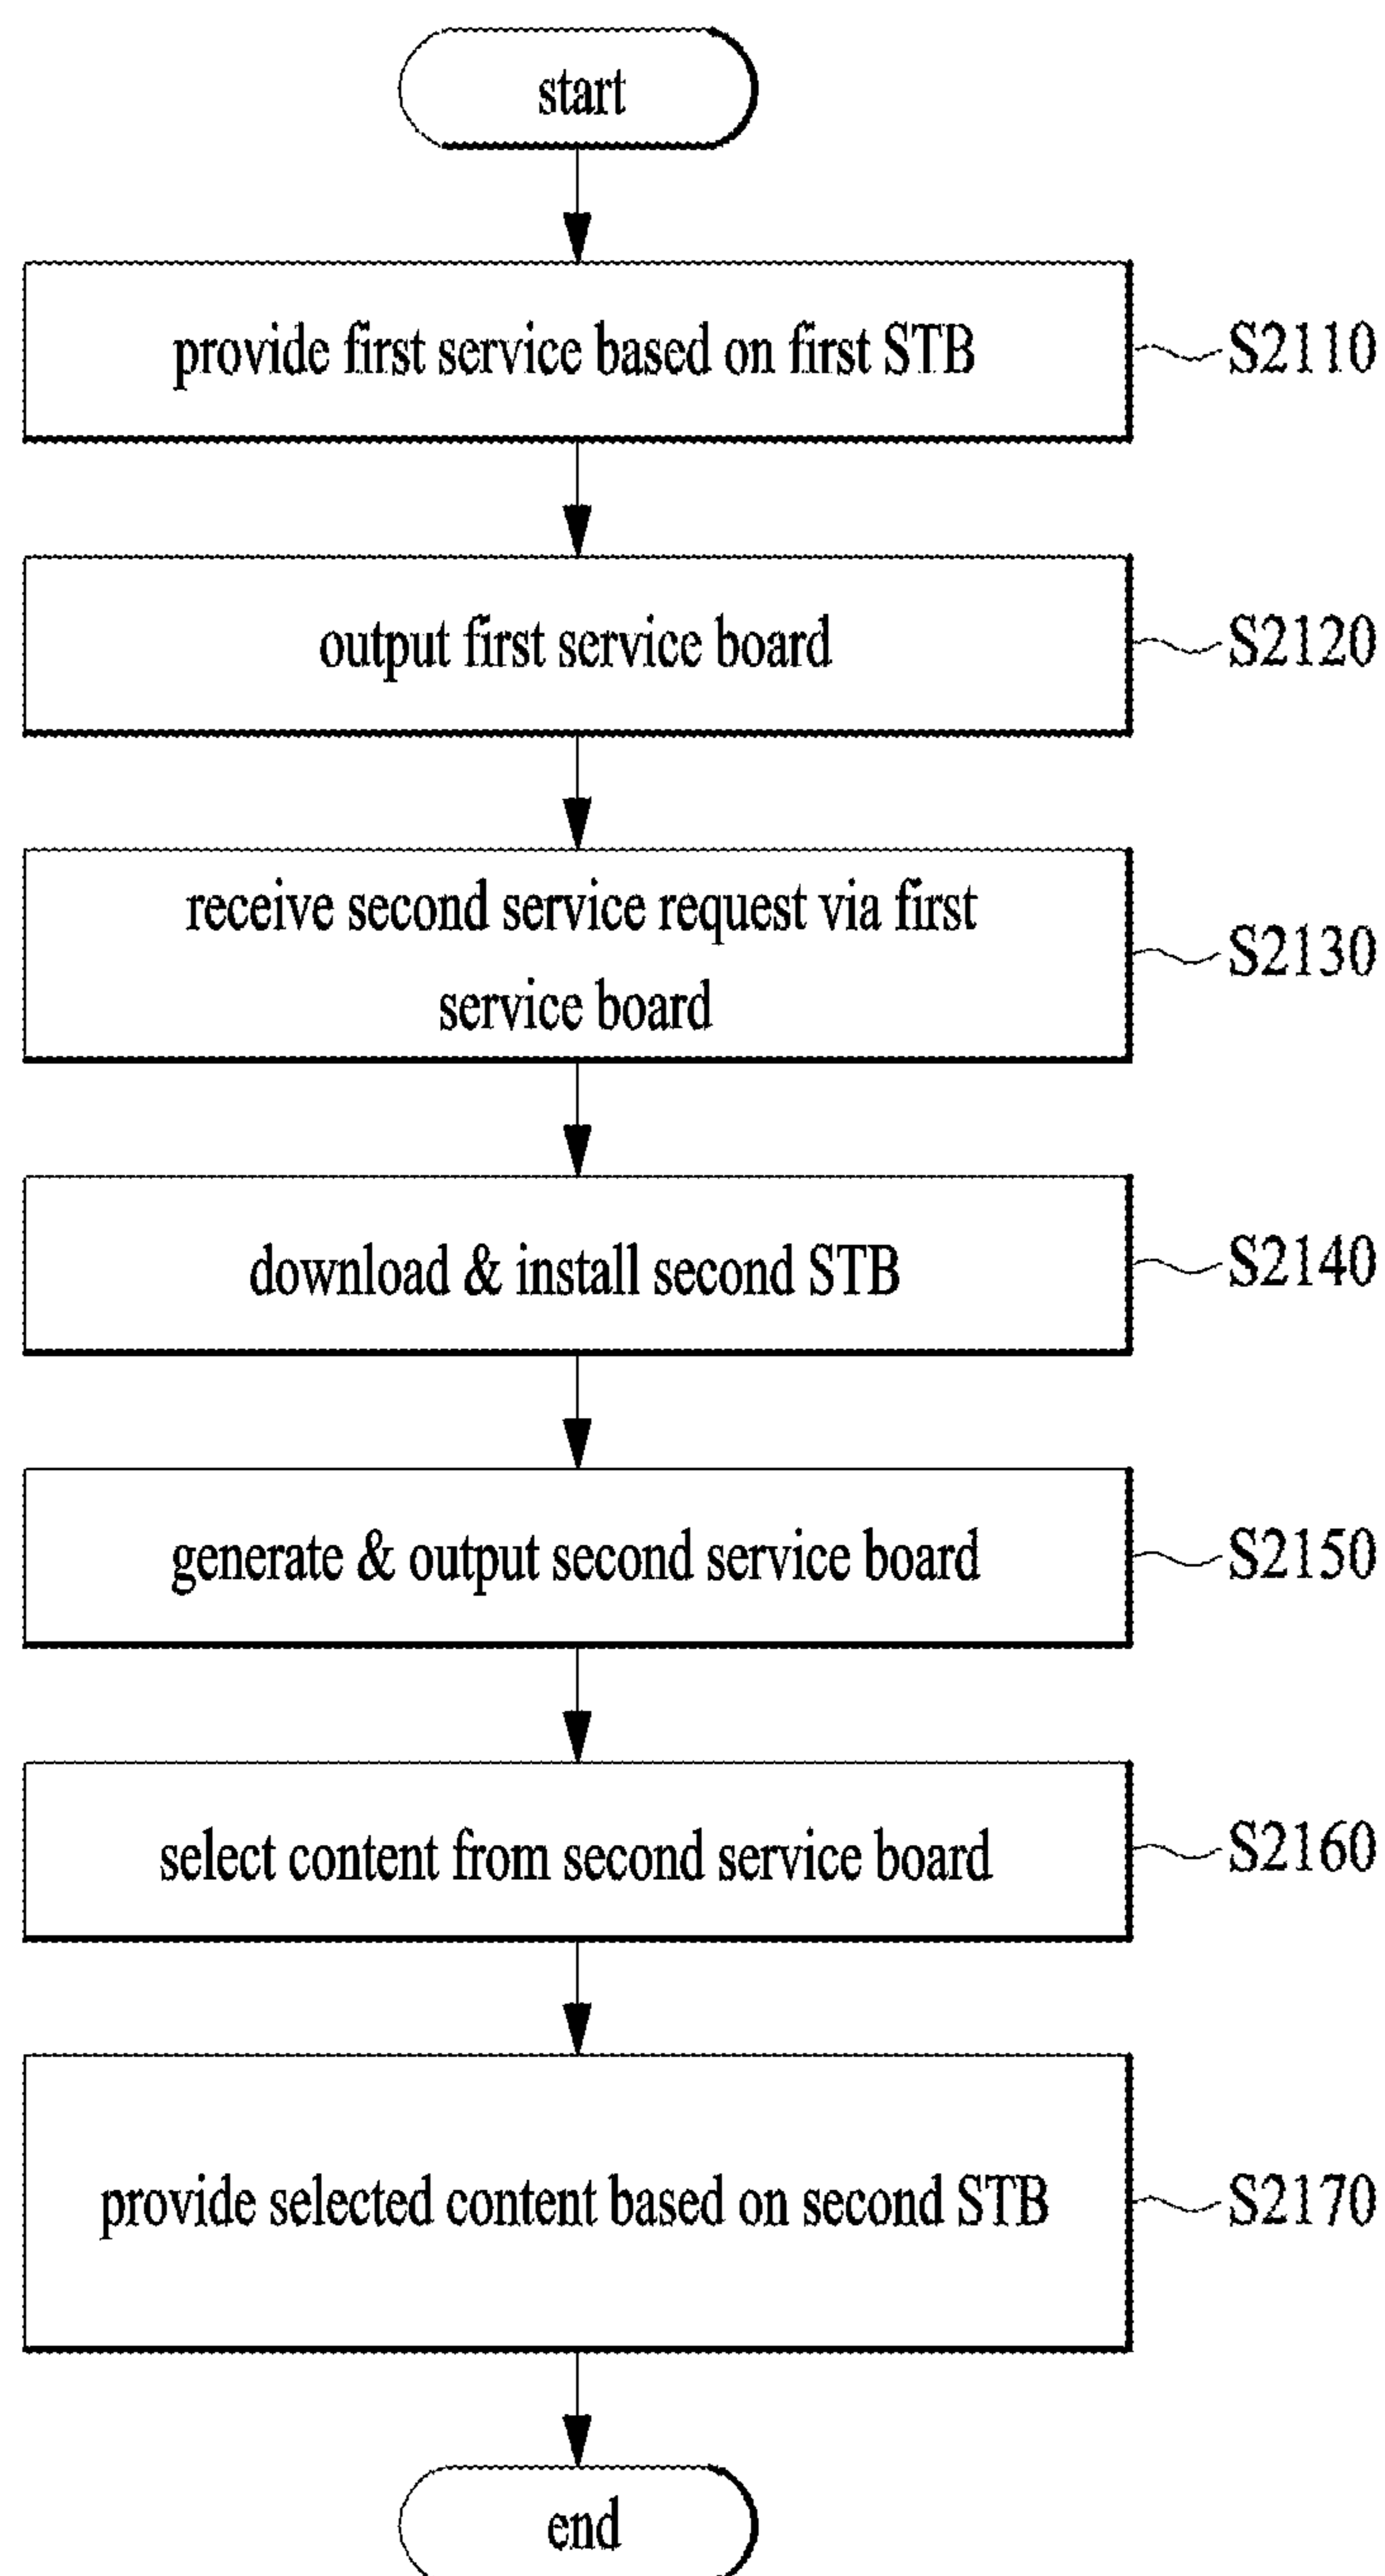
start

provide first service based on first STB

S2110

output first service board

S2120

receive second service request via first service board

S2130

download & install second STB

S2140

generate & output second service board

S2150

select content from second service board

S2160

provide selected content based on second STB

S2170

end